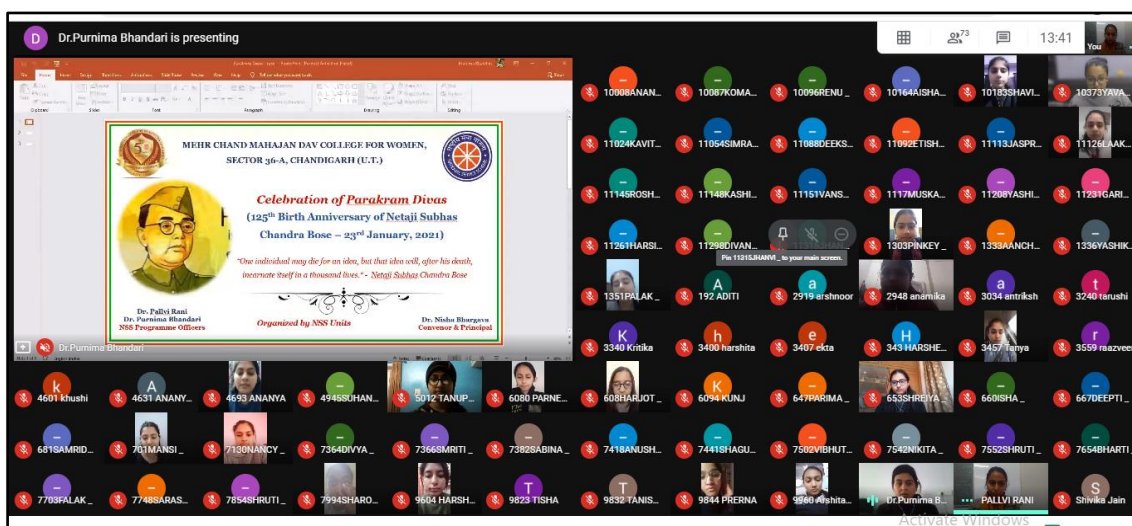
D Dr.Purnima Bhandari is presenting

73 13:41 You

MEHR CHAND MAHAJAN DAV COLLEGE FOR WOMEN, SECTOR 36-A, CHANDIGARH (U.T.)

Celebration of Parakram Divas
(125th Birth Anniversary of Netaji Subhas Chandra Bose – 23rd January, 2021)

"One individual may die for an idea, but that idea will, after his death, incarnate itself in a thousand lives." - Netaji Subhas Chandra Bose

Dr. Pallvi Rani
Dr. Purnima Bhandari
NSS Programme Officers

Organized by NSS Units

Dr. Nisha Bhargava
Convenor & Principal

Dr.Purnima Bhandari

10008ANAN... 10087KOMA... 10096RENU_ 10164AISHA... 10183SHAVI... 10373YAVA...
11024KAVIT... 11054SIMRA... 11088DEEKS... 11092ETISH... 11113JASPR... 11126LAAK...
11145ROSH... 11148KASHI... 11151VANS... 1117MUSKA... 11208YASHI... 11231GARI...
11261HARSI... 11298DIVAN... 1303PINKEY_ 1333AANCH... 1336YASHIK...
Pin 11215JHANVI_ to your main screen.
1351PALAK_ 192 ADITI 2919 arshnoor 2948 anamika 3034 antriksh 3240 tarushi
3340 Kritika 3400 harshita 3407 ekta 343 HARSHE... 3457 Tanya 3559 raazvee
4601 khushi 4631 ANANY... 4693 ANANYA 4945SUHAN... 5012 TANUP... 6080 PARNE... 608HARJOT_ 6094 KUNJ 647PARIMA_ 653SHREIYA_ 660ISHA_ 667DEEPTI_
681SAMRID... 701MANSI_ 7130NANCY_ 7364DIVYA_ 7366SMRITI_ 7382SABINA_ 7418ANUSH... 7441SHAGU... 7502VIBHUT... 7542NIKITA_ 7552SHRUTI_ 7654BHARTI_
7703FALAK_ 7748SARAS... 7854SHRUTI_ 7994SHARO... 9604 HARSH... 9823 TISHA 9832 TANIS... 9844 PRERNA 9960 Arshita... Dr.Purnima B... PALLVI RANI Shivika Jain

Activate Windows